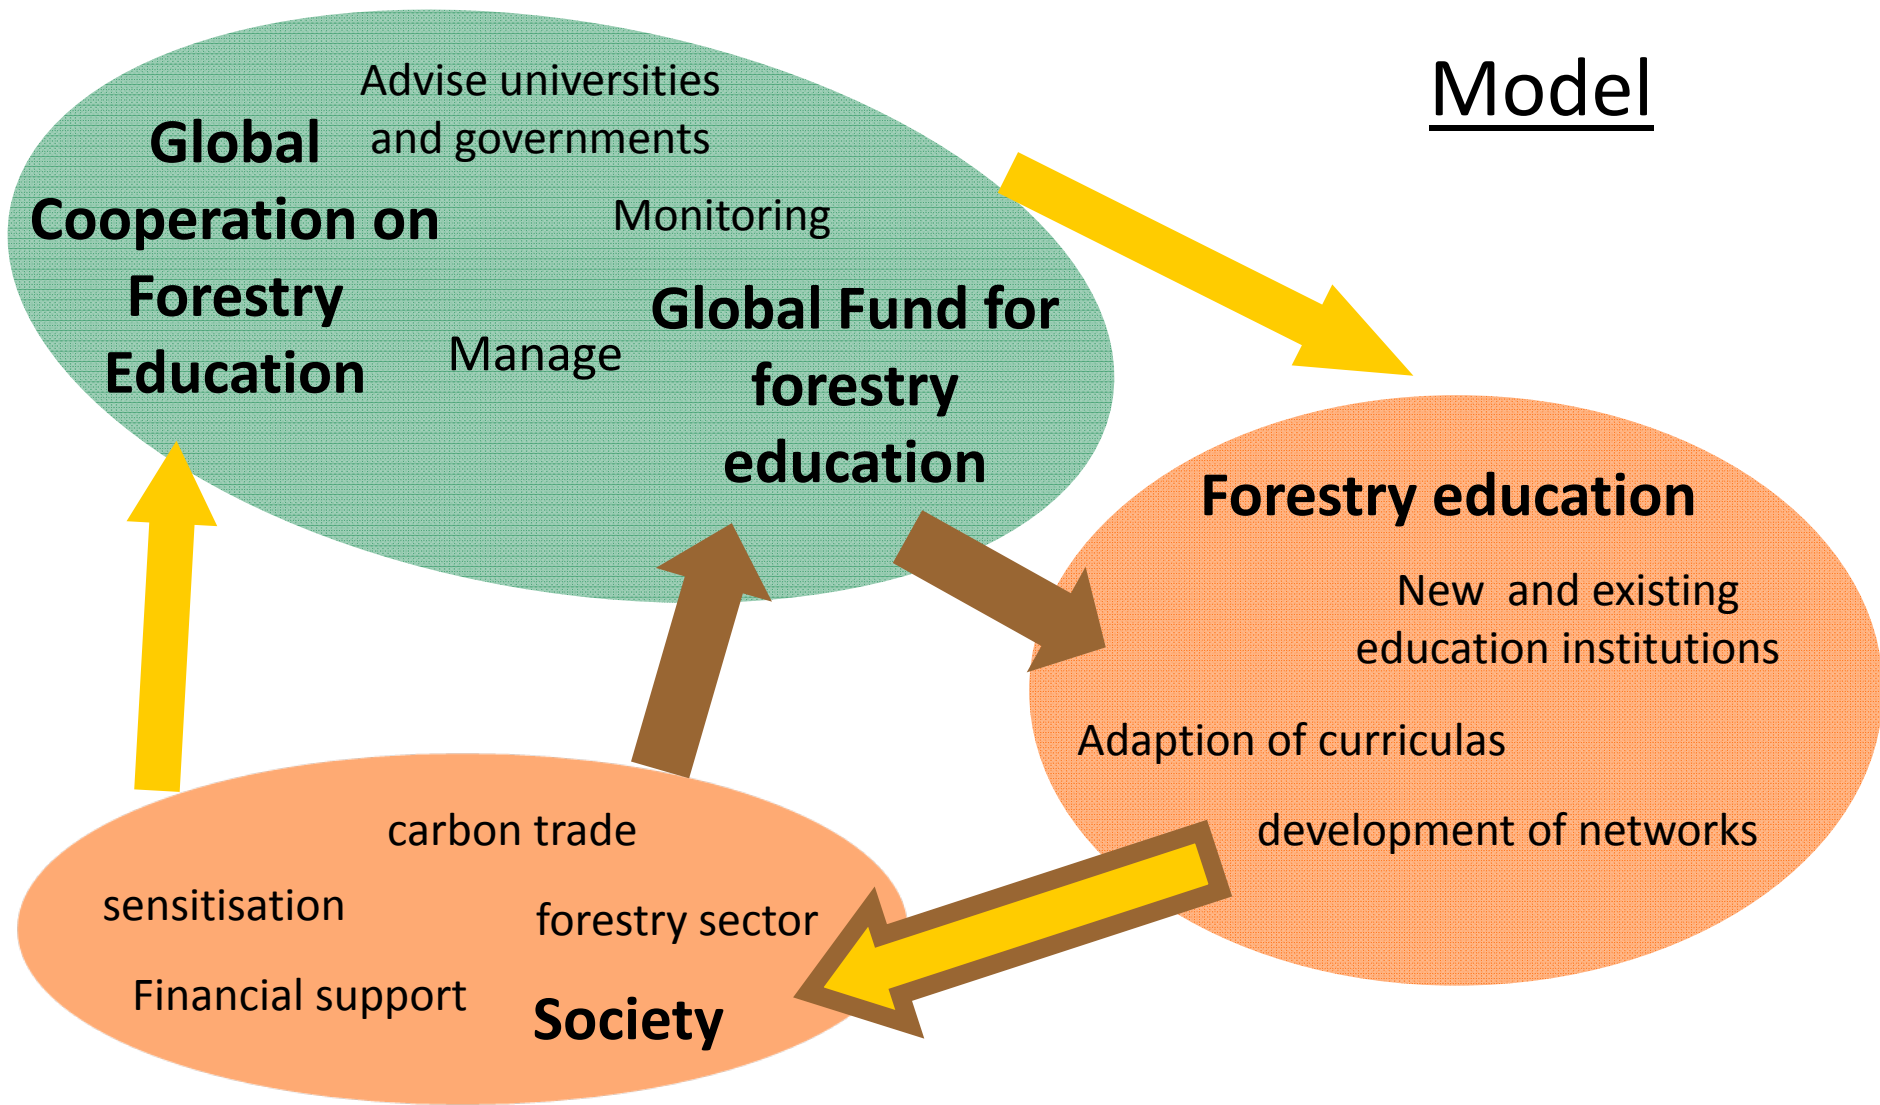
Model

Global Cooperation on Forestry Education

Advise universities and governments

Monitoring

Manage

Global Fund for forestry education

Forestry education

New and existing education institutions

Adaption of curriculas

development of networks

carbon trade

sensitisation

forestry sector

Financial support

Society